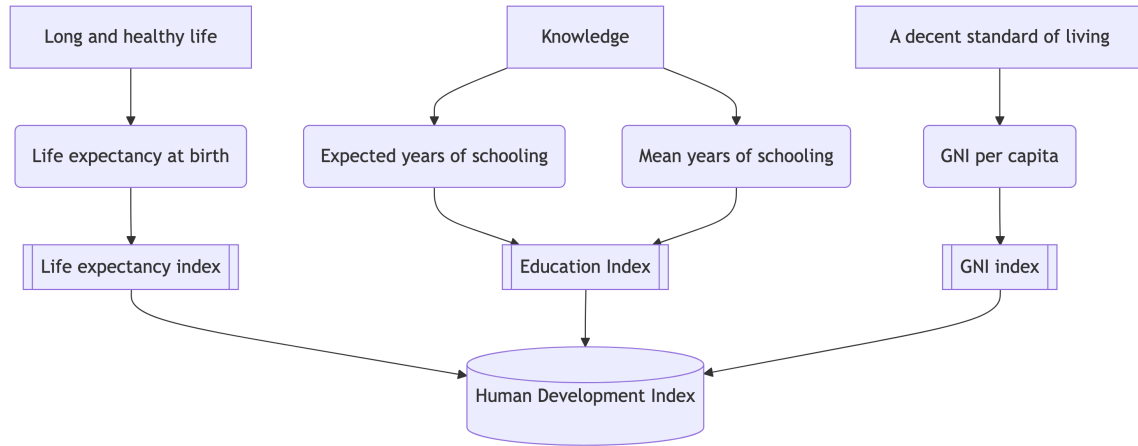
Long and healthy life

Knowledge

A decent standard of living

Life expectancy at birth

Expected years of schooling

Mean years of schooling

GNI per capita

Life expectancy index

Education Index

GNI index

Human Development Index